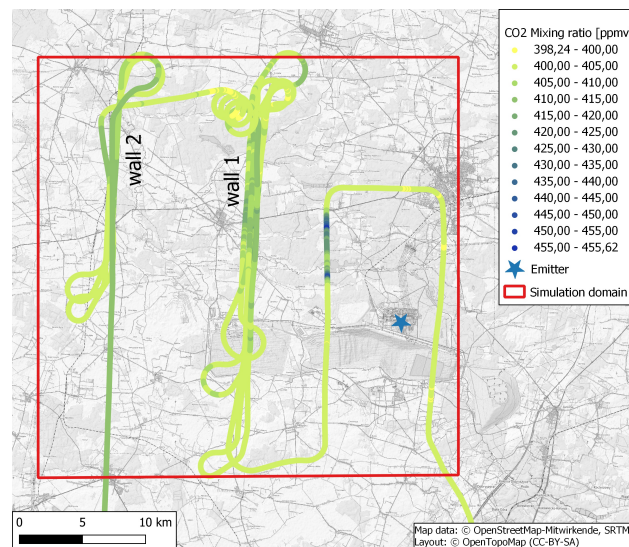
wall 2

wall 1

CO2 Mixing ratio [ppmv

398,24 - 400,00
400,00 - 405,00
405,00 - 410,00
410,00 - 415,00
415,00 - 420,00
420,00 - 425,00
425,00 - 430,00
430,00 - 435,00
435,00 - 440,00
440,00 - 445,00
445,00 - 450,00
450,00 - 455,00
455,00 - 455,62

Emitter

Simulation domain

0 5 10 km

Map data: © OpenStreetMap-Mitwirkende, SRTM
Layout: © OpenTopoMap (CC-BY-SA)